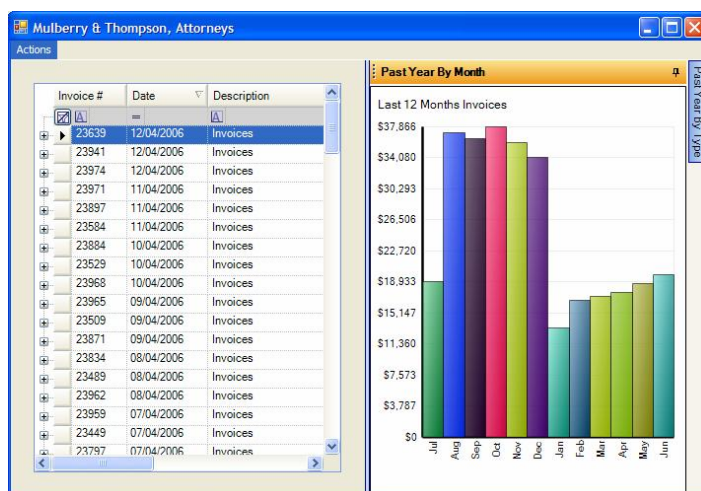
Mulberry & Thompson, Attorneys

Actions

| Invoice # | Date | Description |
|---|---|---|
| 23639 | 12/04/2006 | Invoices |
| 23941 | 12/04/2006 | Invoices |
| 23974 | 12/04/2006 | Invoices |
| 23971 | 11/04/2006 | Invoices |
| 23897 | 11/04/2006 | Invoices |
| 23584 | 11/04/2006 | Invoices |
| 23884 | 10/04/2006 | Invoices |
| 23529 | 10/04/2006 | Invoices |
| 23968 | 10/04/2006 | Invoices |
| 23965 | 09/04/2006 | Invoices |
| 23509 | 09/04/2006 | Invoices |
| 23871 | 09/04/2006 | Invoices |
| 23834 | 08/04/2006 | Invoices |
| 23489 | 08/04/2006 | Invoices |
| 23962 | 08/04/2006 | Invoices |
| 23959 | 07/04/2006 | Invoices |
| 23449 | 07/04/2006 | Invoices |
| 23797 | 07/04/2006 | Invoices |

Past Year By Month

Past Year By Type

Last 12 Months Invoices

$37,866
$34,080
$30,293
$26,506
$22,720
$18,933
$15,147
$11,360
$7,573
$3,787
$0

Jul Aug Sep Oct Nov Dec Jan Feb Mar Apr May Jun